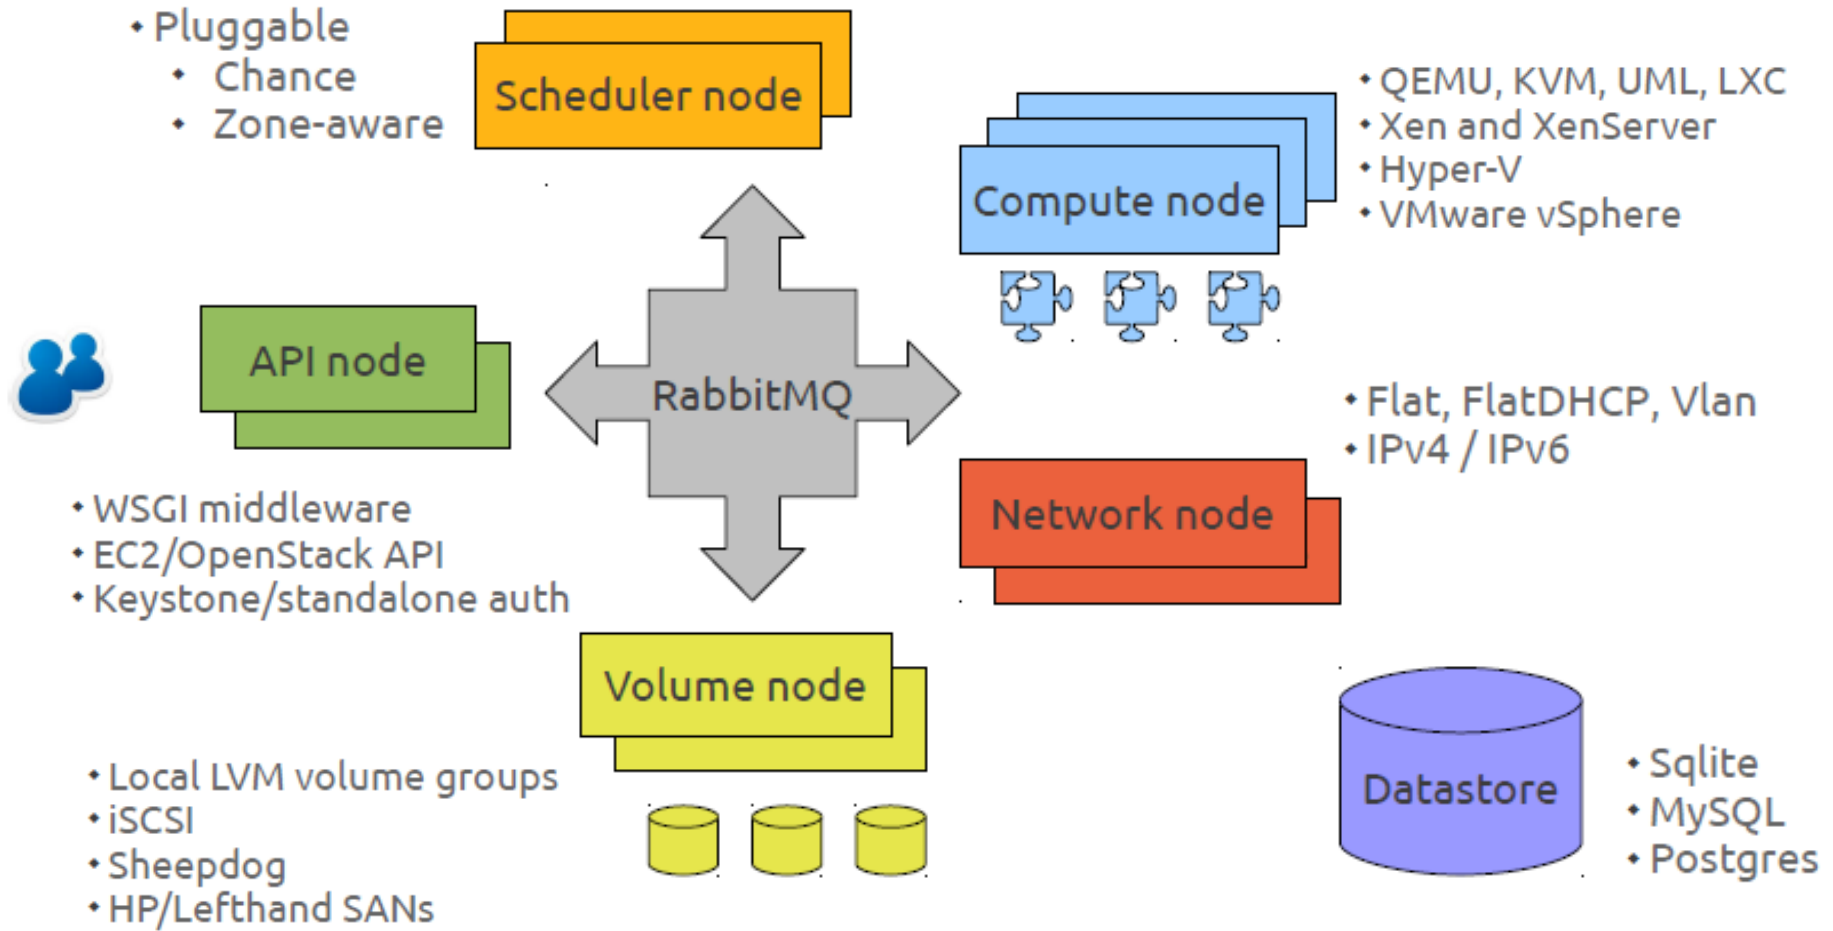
• Pluggable
  • Chance
  • Zone-aware

Scheduler node

Compute node

• QEMU, KVM, UML, LXC
• Xen and XenServer
• Hyper-V
• VMware vSphere

API node

RabbitMQ

• Flat, FlatDHCP, Vlan
• IPv4 / IPv6

Network node

• WSGI middleware
• EC2/OpenStack API
• Keystone/standalone auth

Volume node

Datastore

• Local LVM volume groups
• iSCSI
• Sheepdog
• HP/Lefthand SANs

• Sqlite
• MySQL
• Postgres